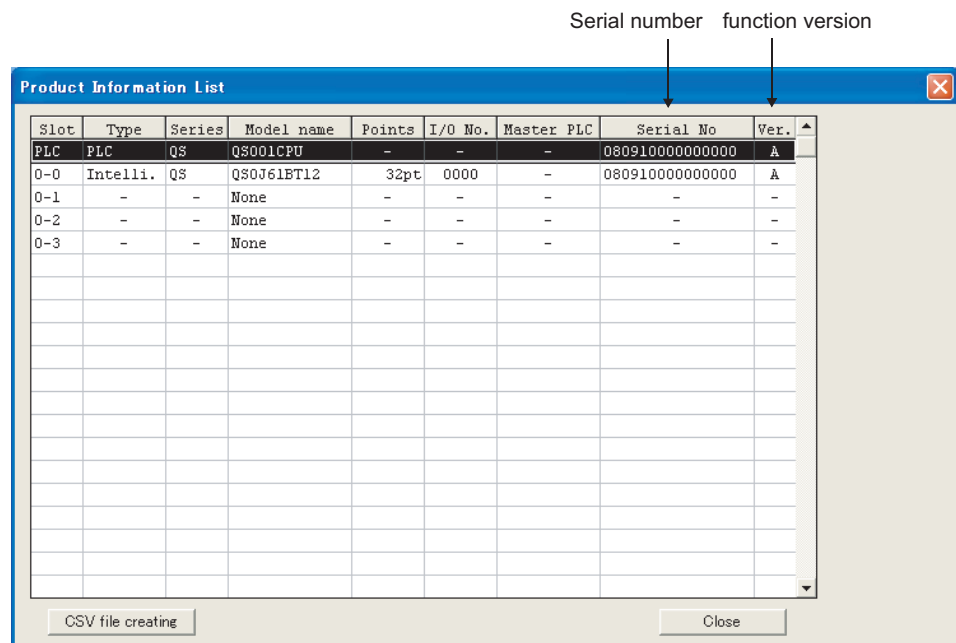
Serial number function version

Product Information List

| Slot | Type | Series | Model name | Points | I/O No. | Master PLC | Serial No | Ver. |
|---|---|---|---|---|---|---|---|---|
| PLC | PLC | QS | QS001CPU | - | - | - | 080910000000000 | A |
| 0-0 | Intelli. | QS | QS0J61BT12 | 32pt | 0000 | - | 080910000000000 | A |
| 0-1 | - | - | None | - | - | - | - | - |
| 0-2 | - | - | None | - | - | - | - | - |
| 0-3 | - | - | None | - | - | - | - | - |

CSV file creating

Close